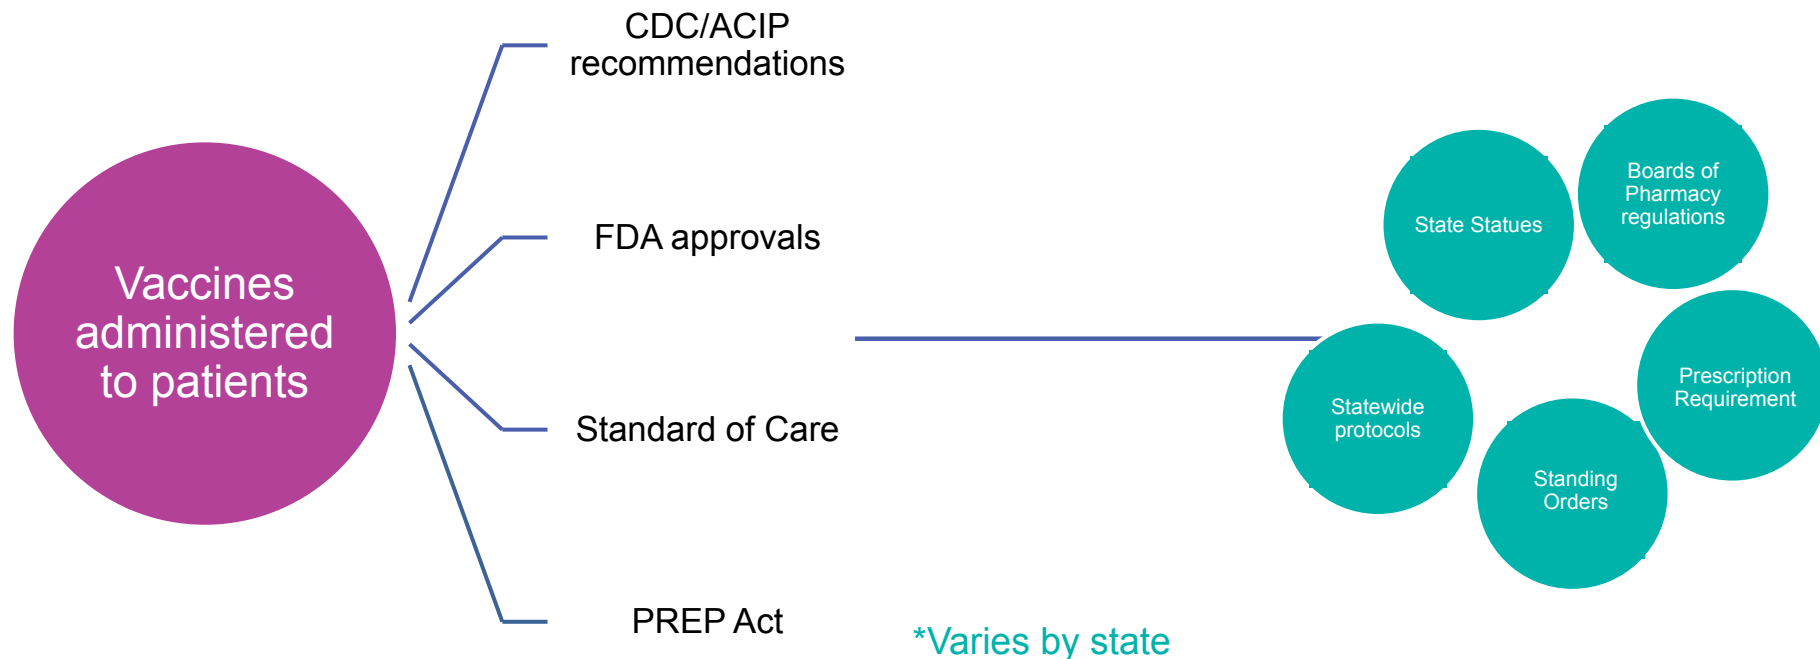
Vaccines administered to patients

CDC/ACIP recommendations

FDA approvals

Standard of Care

PREP Act

State Statues

Boards of Pharmacy regulations

Prescription Requirement

Statewide protocols

Standing Orders

*Varies by state